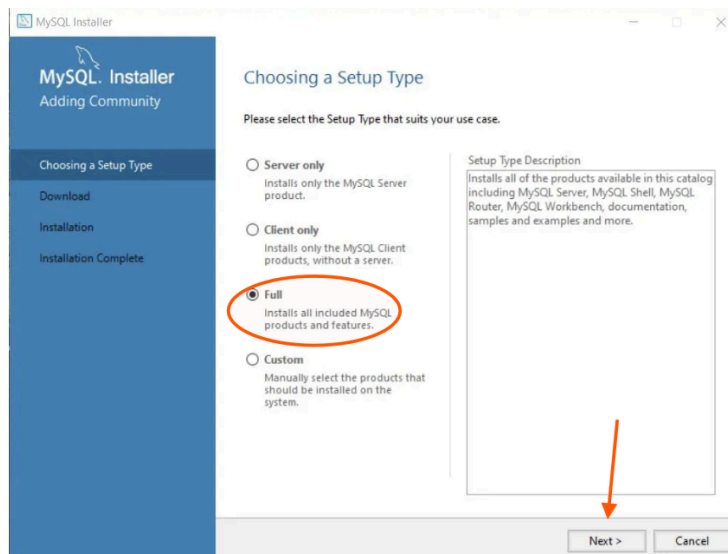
MySQL Installer

MySQL. Installer
Adding Community

Choosing a Setup Type
Download
Installation
Installation Complete

Choosing a Setup Type

Please select the Setup Type that suits your use case.

Server only
Installs only the MySQL Server product.

Client only
Installs only the MySQL Client products, without a server.

Full
Installs all included MySQL products and features.

Custom
Manually select the products that should be installed on the system.

Setup Type Description
Installs all of the products available in this catalog including MySQL Server, MySQL Shell, MySQL Router, MySQL Workbench, documentation, samples and examples and more.

Next >
Cancel